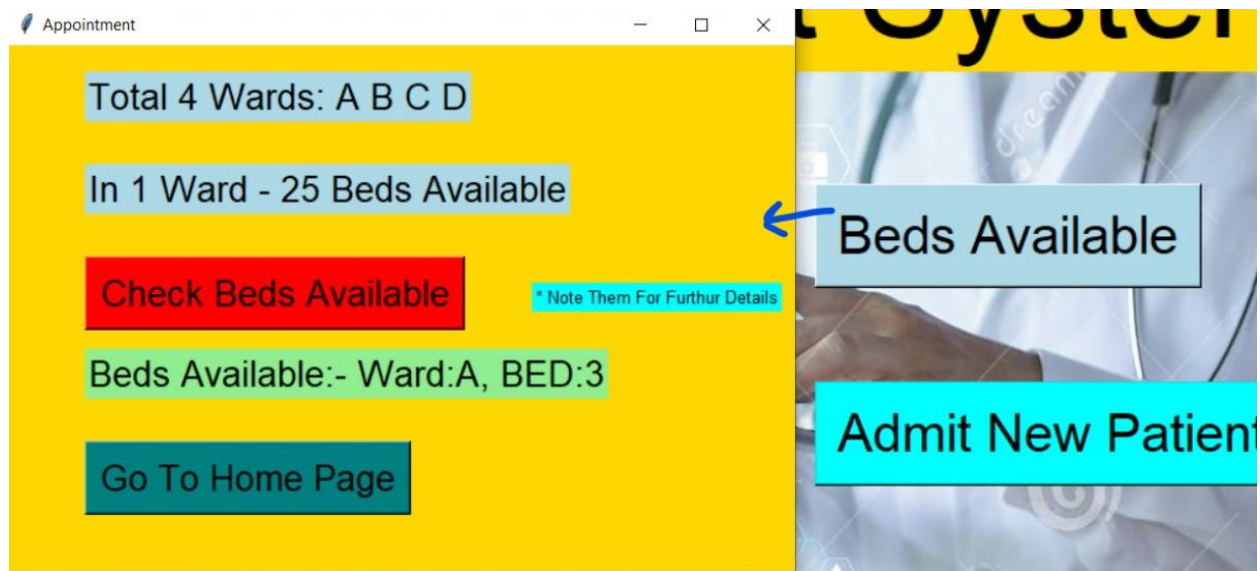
Appointment

Total 4 Wards: A B C D

In 1 Ward - 25 Beds Available

Check Beds Available

* Note Them For Furthur Details

Beds Available:- Ward:A, BED:3

Go To Home Page

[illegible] System

Beds Available

Admit New Patient